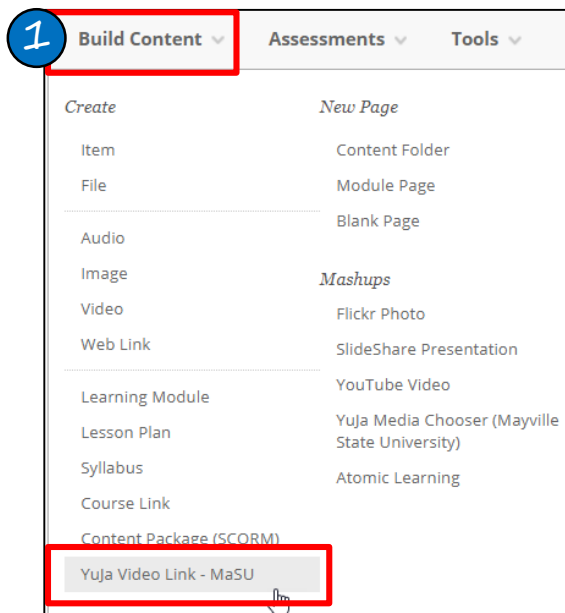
1

Build Content

Assessments

Tools

Create

Item

File

Audio

Image

Video

Web Link

Learning Module

Lesson Plan

Syllabus

Course Link

Content Package (SCORM)

YuJa Video Link - MaSU

New Page

Content Folder

Module Page

Blank Page

Mashups

Flickr Photo

SlideShare Presentation

YouTube Video

YuJa Media Chooser (Mayville State University)

Atomic Learning